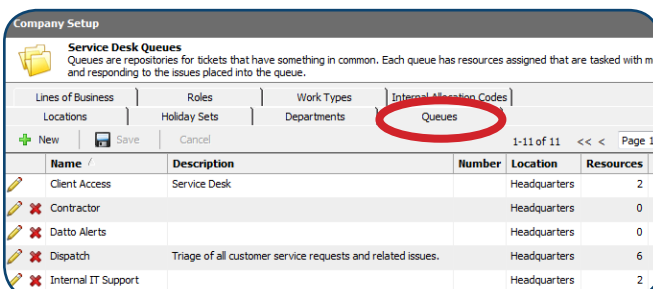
Company Setup

Service Desk Queues
Queues are repositories for tickets that have something in common. Each queue has resources assigned that are tasked with m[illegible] and responding to the issues placed into the queue.

Lines of Business | Roles | Work Types | Internal Allocation Codes
Locations | Holiday Sets | Departments | Queues

New | Save | Cancel | 1-11 of 11 | << < | Page 1

| Name | Description | Number | Location | Resources |
|---|---|---|---|---|
| Client Access | Service Desk | | Headquarters | 2 |
| Contractor | | | Headquarters | 0 |
| Datto Alerts | | | Headquarters | 0 |
| Dispatch | Triage of all customer service requests and related issues. | | Headquarters | 6 |
| Internal IT Support | | | Headquarters | 1 |